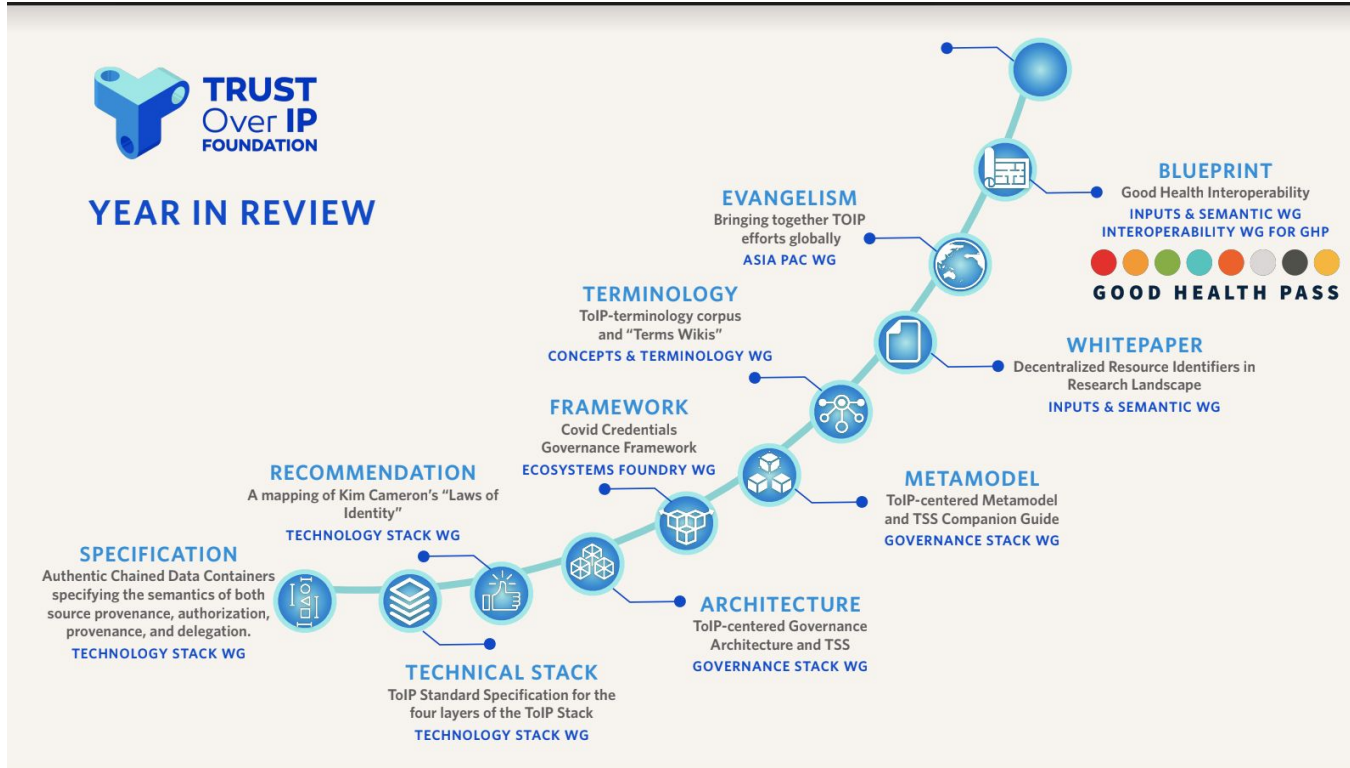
TRUST Over IP FOUNDATION

YEAR IN REVIEW

BLUEPRINT
Good Health Interoperability
INPUTS & SEMANTIC WG
INTEROPERABILITY WG FOR GHP
GOOD HEALTH PASS

EVANGELISM
Bringing together TOIP efforts globally
ASIA PAC WG

TERMINOLOGY
ToIP-terminology corpus and "Terms Wikis"
CONCEPTS & TERMINOLOGY WG

WHITEPAPER
Decentralized Resource Identifiers in Research Landscape
INPUTS & SEMANTIC WG

FRAMEWORK
Covid Credentials Governance Framework
ECOSYSTEMS FOUNDRY WG

RECOMMENDATION
A mapping of Kim Cameron's "Laws of Identity"
TECHNOLOGY STACK WG

METAMODEL
ToIP-centered Metamodel and TSS Companion Guide
GOVERNANCE STACK WG

SPECIFICATION
Authentic Chained Data Containers specifying the semantics of both source provenance, authorization, provenance, and delegation.
TECHNOLOGY STACK WG

ARCHITECTURE
ToIP-centered Governance Architecture and TSS
GOVERNANCE STACK WG

TECHNICAL STACK
ToIP Standard Specification for the four layers of the ToIP Stack
TECHNOLOGY STACK WG